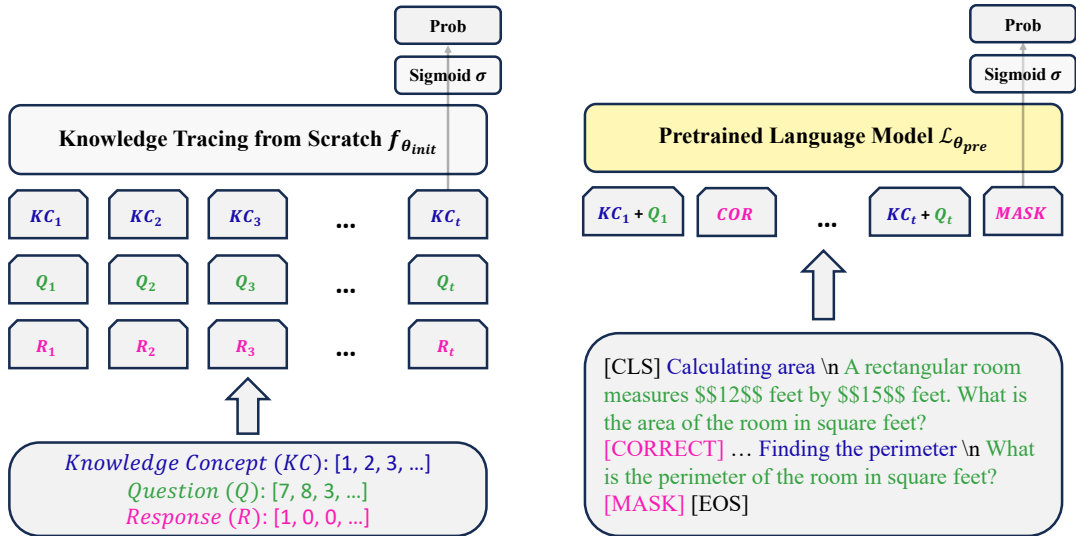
Prob

Sigmoid $\sigma$

Knowledge Tracing from Scratch $f_{\theta_{init}}$

$KC_1$ $KC_2$ $KC_3$ ... $KC_t$

$Q_1$ $Q_2$ $Q_3$ ... $Q_t$

$R_1$ $R_2$ $R_3$ ... $R_t$

$Knowledge\ Concept\ (KC)$: [1, 2, 3, ...]
$Question\ (Q)$: [7, 8, 3, ...]
$Response\ (R)$: [1, 0, 0, ...]

Prob

Sigmoid $\sigma$

Pretrained Language Model $\mathcal{L}_{\theta_{pre}}$

$KC_1 + Q_1$ $COR$ ... $KC_t + Q_t$ $MASK$

[CLS] Calculating area \n A rectangular room measures $$12$$ feet by $$15$$ feet. What is the area of the room in square feet? [CORRECT] … Finding the perimeter \n What is the perimeter of the room in square feet? [MASK] [EOS]